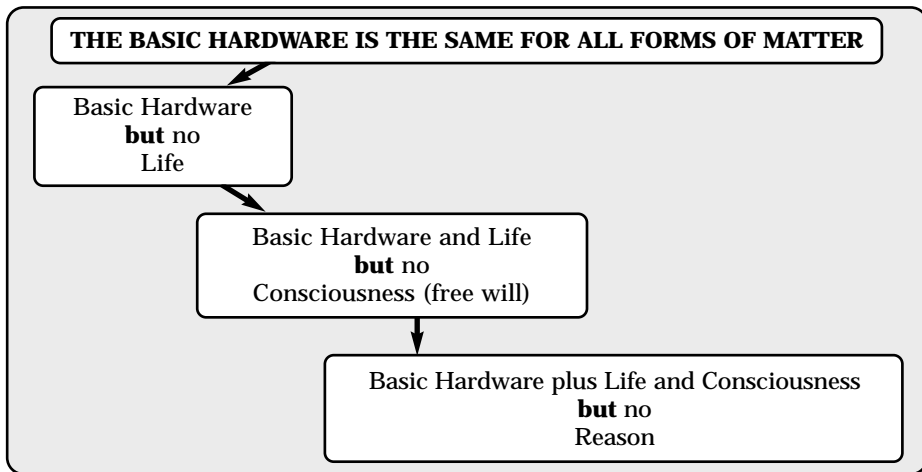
THE BASIC HARDWARE IS THE SAME FOR ALL FORMS OF MATTER

Basic Hardware
**but** no
Life

Basic Hardware and Life
**but** no
Consciousness (free will)

Basic Hardware plus Life and Consciousness
**but** no
Reason